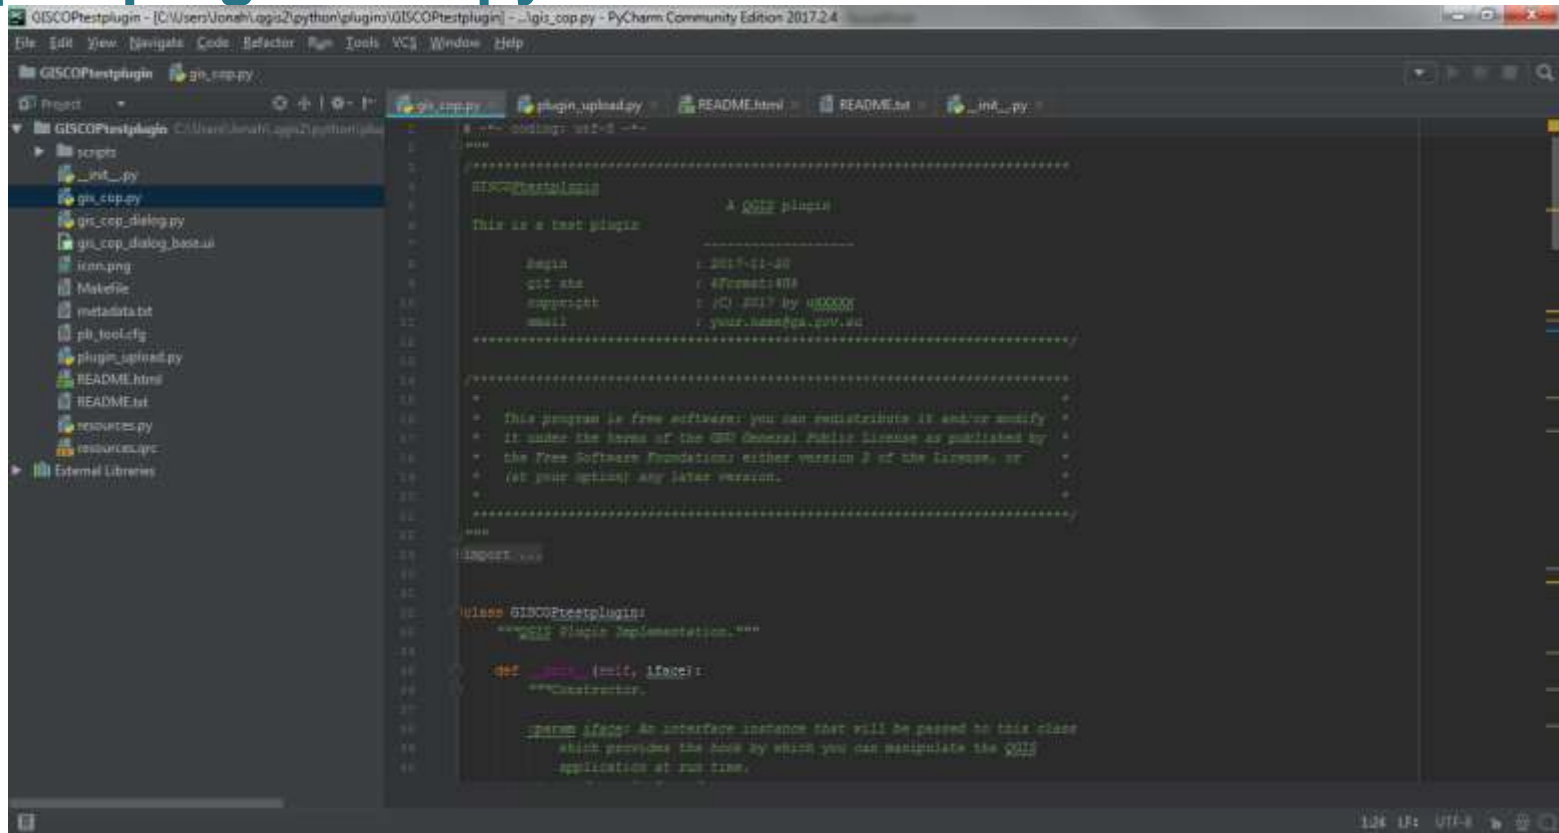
GISCOPtestplugin - [C:\Users\Jonah\.qgis2\python\plugins\GISCOPtestplugin] - ...\gis_cop.py - PyCharm Community Edition 2017.2.4

File Edit View Navigate Code Refactor Run Tools VCS Window Help

GISCOPtestplugin gis_cop.py

Project

gis_cop.py plugin_upload.py README.html README.txt __init__.py

GISCOPtestplugin C:\Users\Jonah\.qgis2\python\plu
scripts
__init__.py
gis_cop.py
gis_cop_dialog.py
gis_cop_dialog_base.ui
icon.png
Makefile
metadata.txt
pb_tool.cfg
plugin_upload.py
README.html
README.txt
resources.py
resources.qrc
External Libraries

# -*- coding: utf-8 -*-
"""
/***************************************************************************
GISCOPtestplugin
A QGIS plugin
This is a test plugin
-------------------
begin : 2017-11-20
git sha : $Format:%H$
copyright : (C) 2017 by u00000
email : your.name@ga.gov.au
***************************************************************************/

/***************************************************************************
*
* This program is free software; you can redistribute it and/or modify *
* it under the terms of the GNU General Public License as published by *
* the Free Software Foundation; either version 2 of the License, or *
* (at your option) any later version. *
*
***************************************************************************/
"""
import ...


class GISCOPtestplugin:
"""QGIS Plugin Implementation."""

def __init__(self, iface):
"""Constructor.

:param iface: An interface instance that will be passed to this class
which provides the hook by which you can manipulate the QGIS
application at run time.

1:24 LF: UTF-8